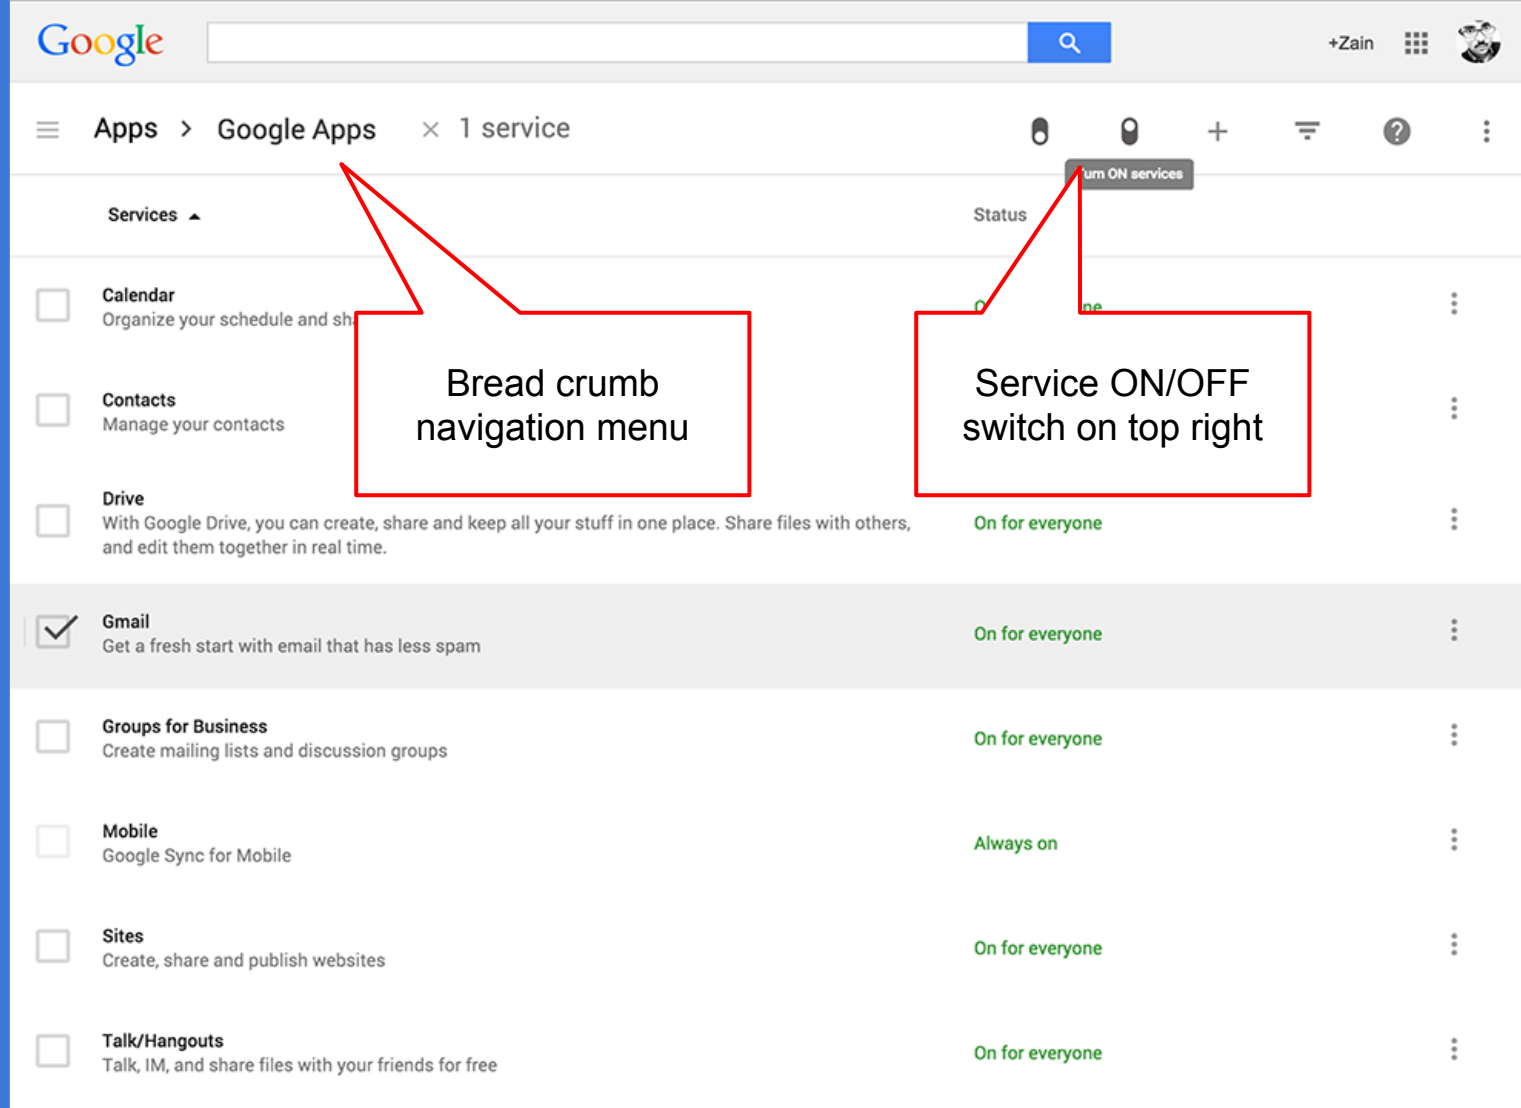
Google

+Zain

Apps > Google Apps × 1 service

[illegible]urn ON services

Services ▲

Status

Calendar
Organize your schedule and sh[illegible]

O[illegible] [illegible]ne

Bread crumb navigation menu

Service ON/OFF switch on top right

Contacts
Manage your contacts

Drive
With Google Drive, you can create, share and keep all your stuff in one place. Share files with others, and edit them together in real time.

On for everyone

Gmail
Get a fresh start with email that has less spam

On for everyone

Groups for Business
Create mailing lists and discussion groups

On for everyone

Mobile
Google Sync for Mobile

Always on

Sites
Create, share and publish websites

On for everyone

Talk/Hangouts
Talk, IM, and share files with your friends for free

On for everyone